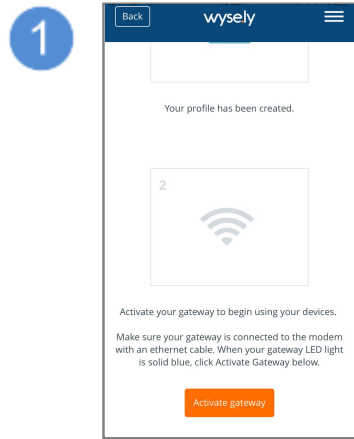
1

Back wysely

Your profile has been created.

2

Activate your gateway to begin using your devices.

Make sure your gateway is connected to the modem with an ethernet cable. When your gateway LED light is solid blue, click Activate Gateway below.

Activate gateway